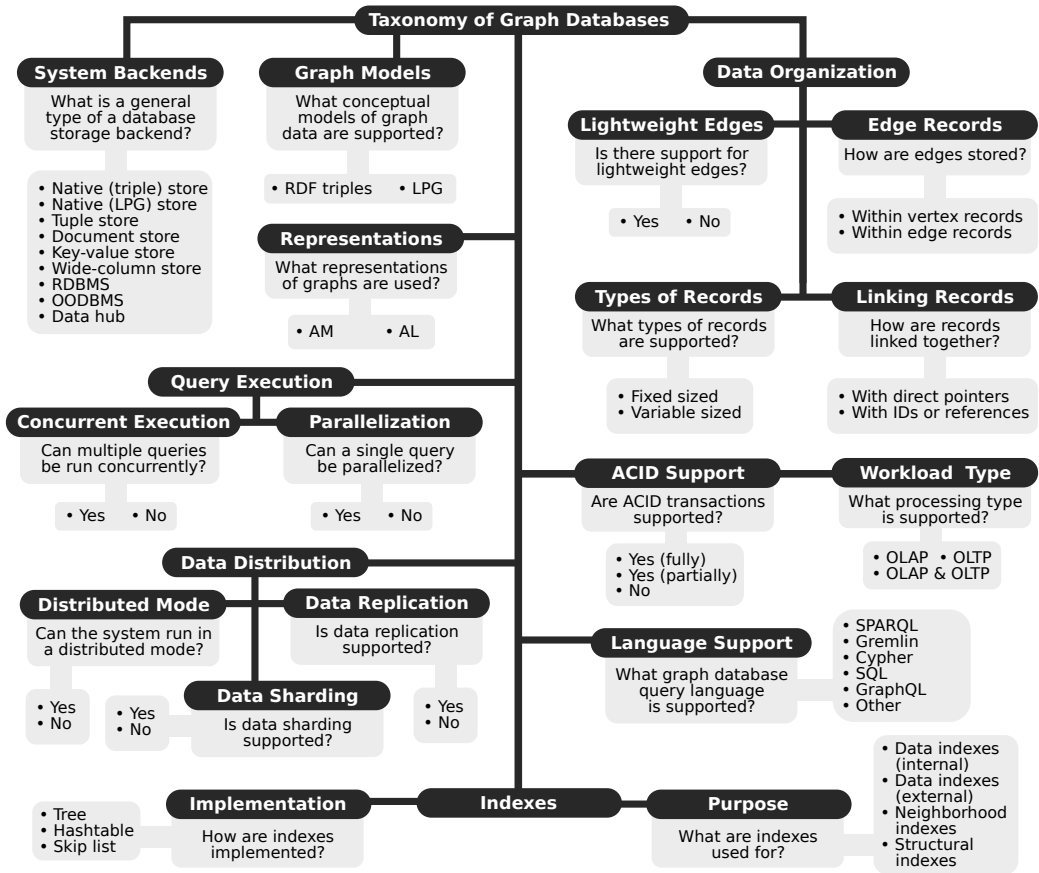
Taxonomy of Graph Databases

System Backends
What is a general type of a database storage backend?
• Native (triple) store
• Native (LPG) store
• Tuple store
• Document store
• Key-value store
• Wide-column store
• RDBMS
• OODBMS
• Data hub

Graph Models
What conceptual models of graph data are supported?
• RDF triples • LPG

Representations
What representations of graphs are used?
• AM • AL

Data Organization

Lightweight Edges
Is there support for lightweight edges?
• Yes • No

Edge Records
How are edges stored?
• Within vertex records
• Within edge records

Types of Records
What types of records are supported?
• Fixed sized
• Variable sized

Linking Records
How are records linked together?
• With direct pointers
• With IDs or references

Query Execution

Concurrent Execution
Can multiple queries be run concurrently?
• Yes • No

Parallelization
Can a single query be parallelized?
• Yes • No

ACID Support
Are ACID transactions supported?
• Yes (fully)
• Yes (partially)
• No

Workload Type
What processing type is supported?
• OLAP • OLTP
• OLAP & OLTP

Data Distribution

Distributed Mode
Can the system run in a distributed mode?
• Yes
• No

Data Replication
Is data replication supported?
• Yes
• No

Data Sharding
Is data sharding supported?
• Yes
• No

Language Support
What graph database query language is supported?
• SPARQL
• Gremlin
• Cypher
• SQL
• GraphQL
• Other

Implementation
How are indexes implemented?
• Tree
• Hashtable
• Skip list

Indexes

Purpose
What are indexes used for?
• Data indexes (internal)
• Data indexes (external)
• Neighborhood indexes
• Structural indexes